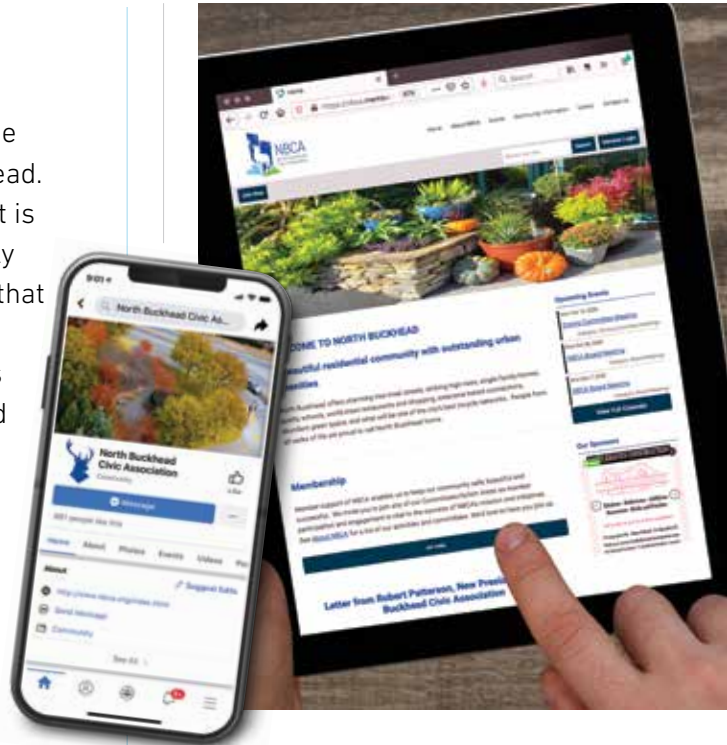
e
ead.
t is
y
that
s
d

9:01
North Buckhead Civic As...
North Buckhead Civic Association
Community
Like
Message
881 people like this
Home
About
Photos
Events
Videos
About
Suggest Edits
http://www.nbca.org/index.html
Send Message
Community
See All

Home
NBCA
Home
About NBCA
Events
Community Information
Library
Contact Us
Search
Member Login
Join Now
COME TO NORTH BUCKHEAD
beautiful residential community with outstanding urban amenities
Upcoming Events
View Full Calendar
Our Sponsors
Membership
Join Now
Letter from Robert Patterson, New President, North Buckhead Civic Association